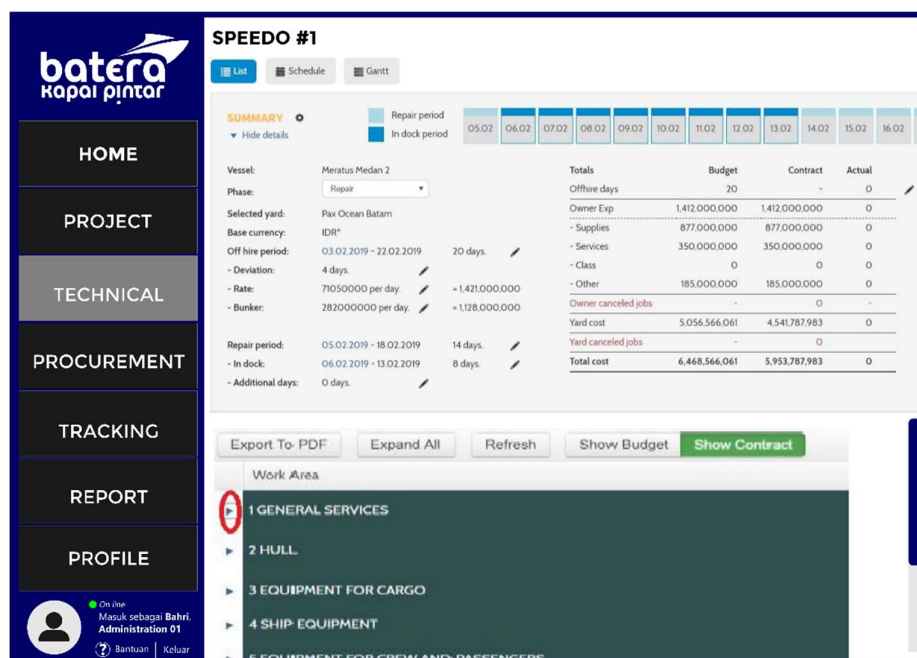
batera
kapal pintar

HOME

PROJECT

TECHNICAL

PROCUREMENT

TRACKING

REPORT

PROFILE

On line
Masuk sebagai Bahri. Administration 01

Bantuan | Keluar

SPEEDO #1

List | Schedule | Gantt

SUMMARY
Hide details

Repair period
In dock period

05.02 | 06.02 | 07.02 | 08.02 | 09.02 | 10.02 | 11.02 | 12.02 | 13.02 | 14.02 | 15.02 | 16.02

Vessel: Meratus Medan 2
Phase: Repair
Selected yard: Pax Ocean Batam
Base currency: IDR*
Off hire period: 03.02.2019 - 22.02.2019 20 days.
- Deviation: 4 days.
- Rate: 71050000 per day. = 1,421,000,000
- Bunker: 282000000 per day. = 1,128,000,000

Repair period: 05.02.2019 - 18.02.2019 14 days.
- In dock: 06.02.2019 - 13.02.2019 8 days.
- Additional days: 0 days.

| Totals | Budget | Contract | Actual |
|---|---|---|---|
| Offhire days | 20 | - | 0 |
| Owner Exp | 1,412,000,000 | 1,412,000,000 | 0 |
| - Supplies | 877,000,000 | 877,000,000 | 0 |
| - Services | 350,000,000 | 350,000,000 | 0 |
| - Class | 0 | 0 | 0 |
| - Other | 185,000,000 | 185,000,000 | 0 |
| Owner canceled jobs | - | 0 | - |
| Yard cost | 5,056,566,061 | 4,541,787,983 | 0 |
| Yard canceled jobs | - | 0 | |
| Total cost | 6,468,566,061 | 5,953,787,983 | 0 |

Export To PDF | Expand All | Refresh | Show Budget | Show Contract

Work Area
1 GENERAL SERVICES
2 HULL
3 EQUIPMENT FOR CARGO
4 SHIP EQUIPMENT
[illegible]